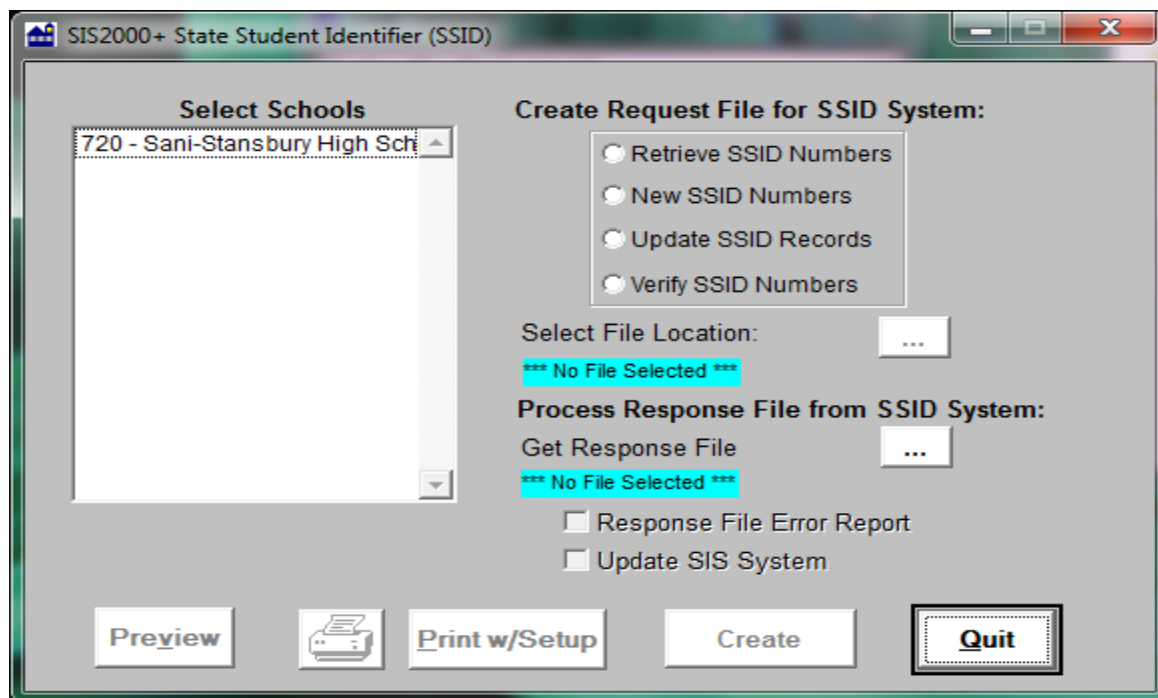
SIS2000+ State Student Identifier (SSID)

Select Schools

720 - Sani-Stansbury High Sch

Create Request File for SSID System:

Retrieve SSID Numbers

New SSID Numbers

Update SSID Records

Verify SSID Numbers

Select File Location:

...

*** No File Selected ***

Process Response File from SSID System:

Get Response File

...

*** No File Selected ***

Response File Error Report

Update SIS System

Preview

Print w/Setup

Create

Quit